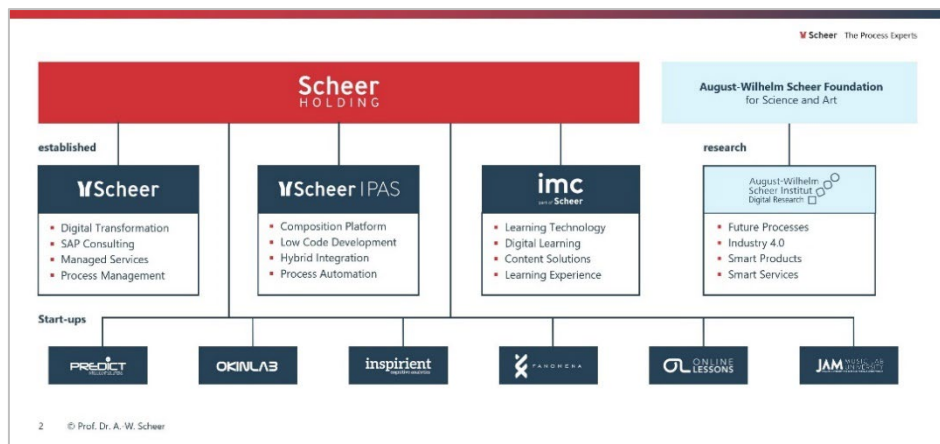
Scheer The Process Experts

Scheer
HOLDING

August-Wilhelm Scheer Foundation
for Science and Art

established

research

Scheer

- Digital Transformation
- SAP Consulting
- Managed Services
- Process Management

Scheer | PAS

- Composition Platform
- Low Code Development
- Hybrid Integration
- Process Automation

imc
part of Scheer

- Learning Technology
- Digital Learning
- Content Solutions
- Learning Experience

August-Wilhelm Scheer Institut Digital Research

- Future Processes
- Industry 4.0
- Smart Products
- Smart Services

Start-ups

PREDICT

OKINLAB

inspirient

FANOMENA

ONLINE LESSONS

JAM MUSIC LAB

2 © Prof. Dr. A.-W. Scheer